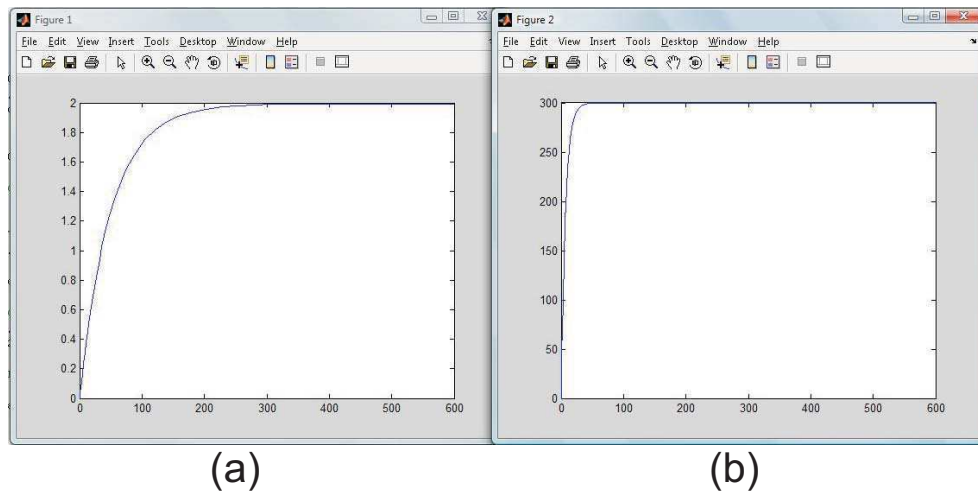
Figure 1

File Edit View Insert Tools Desktop Window Help

2
1.8
1.6
1.4
1.2
1
0.8
0.6
0.4
0.2
0
0 100 200 300 400 500 600

(a)

Figure 2

File Edit View Insert Tools Desktop Window Help

300
250
200
150
100
50
0
0 100 200 300 400 500 600

(b)